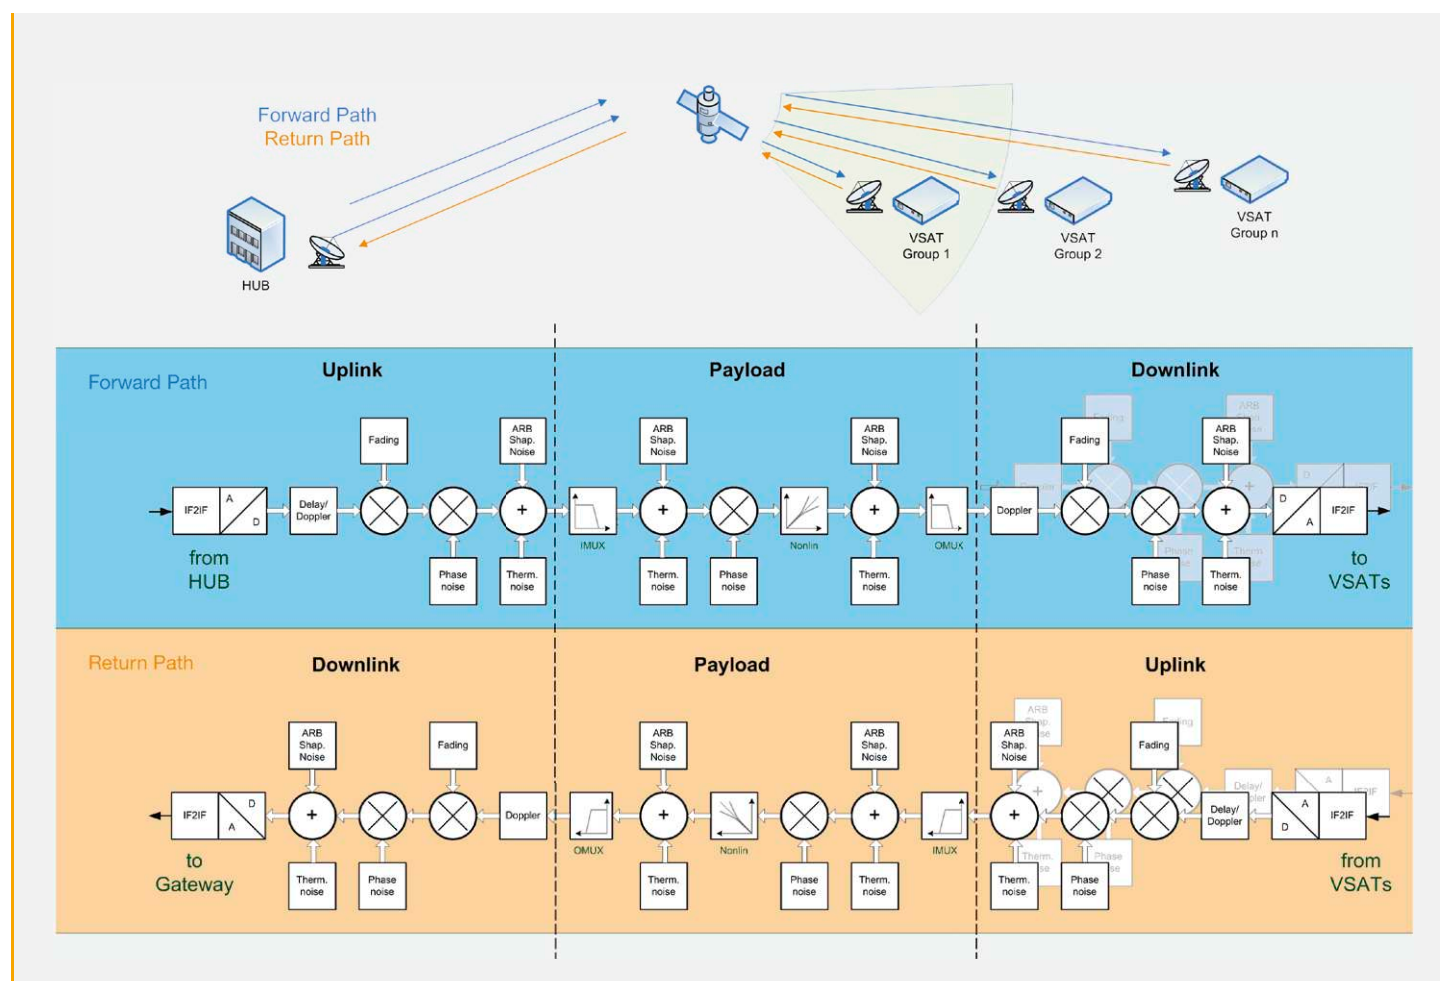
Forward Path
Return Path

HUB

VSAT
Group 1

VSAT
Group 2

VSAT
Group n

Forward Path

Uplink

Payload

Downlink

IF2IF A D Delay/ Doppler Fading Phase noise ARB Shap. Noise + Therm. noise

from
HUB

IMUX ARB Shap. Noise + Therm. noise Phase noise Nonlin ARB Shap. Noise + Therm. noise OMUX

Doppler Fading Phase noise ARB Shap. Noise + Therm. noise D A IF2IF

to
VSATs

Return Path

Downlink

Payload

Uplink

IF2IF D A ARB Shap. Noise + Therm. noise Phase noise Fading Doppler

to
Gateway

OMUX ARB Shap. Noise + Therm. noise Nonlin Phase noise ARB Shap. Noise + Therm. noise IMUX

ARB Shap. Noise + Therm. noise Phase noise Fading Delay/ Doppler A D IF2IF

from
VSATs